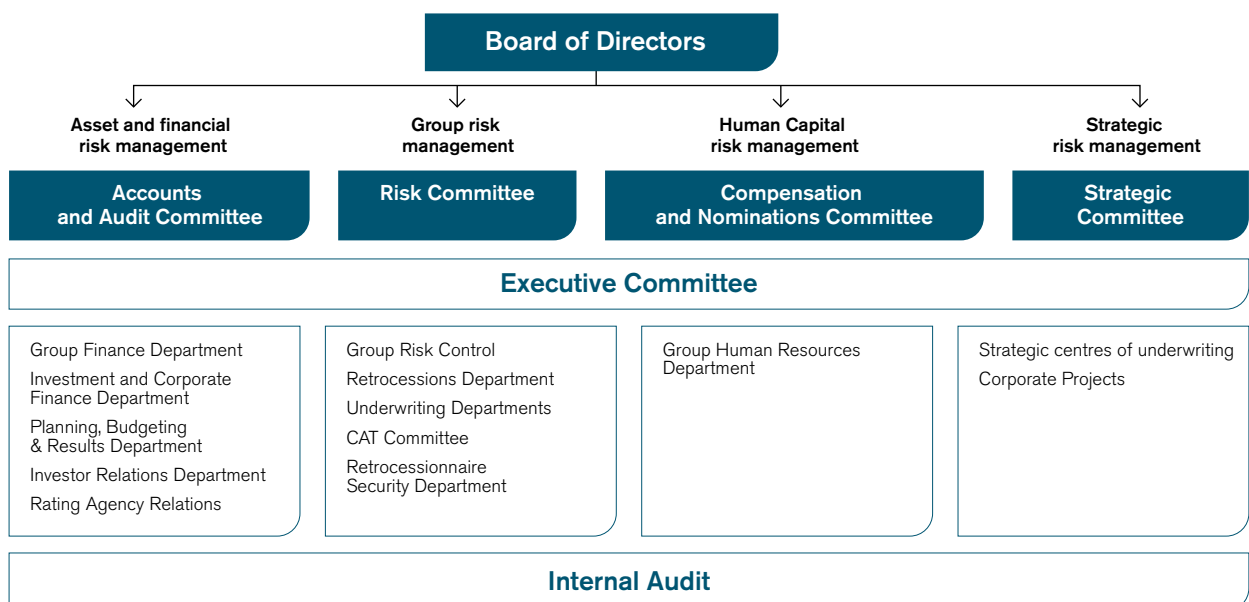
Board of Directors

Asset and financial risk management

Accounts and Audit Committee

Group risk management

Risk Committee

Human Capital risk management

Compensation and Nominations Committee

Strategic risk management

Strategic Committee

Executive Committee

Group Finance Department
Investment and Corporate Finance Department
Planning, Budgeting & Results Department
Investor Relations Department
Rating Agency Relations

Group Risk Control
Retrocessions Department
Underwriting Departments
CAT Committee
Retrocessionnaire Security Department

Group Human Resources Department

Strategic centres of underwriting
Corporate Projects

Internal Audit